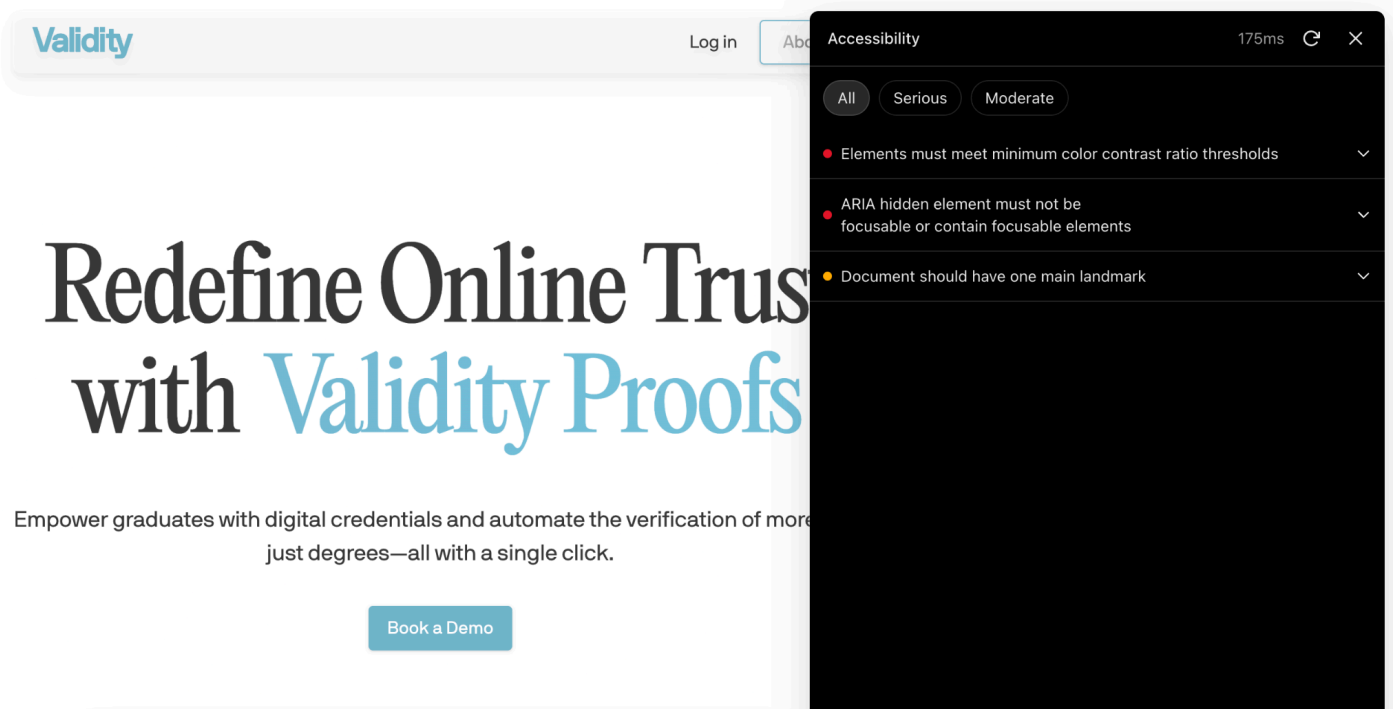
Validity

Log in

Abo

Redefine Online Trus
with Validity Proofs

Empower graduates with digital credentials and automate the verification of more
just degrees—all with a single click.

Book a Demo

Accessibility

175ms

All

Serious

Moderate

Elements must meet minimum color contrast ratio thresholds

ARIA hidden element must not be focusable or contain focusable elements

Document should have one main landmark